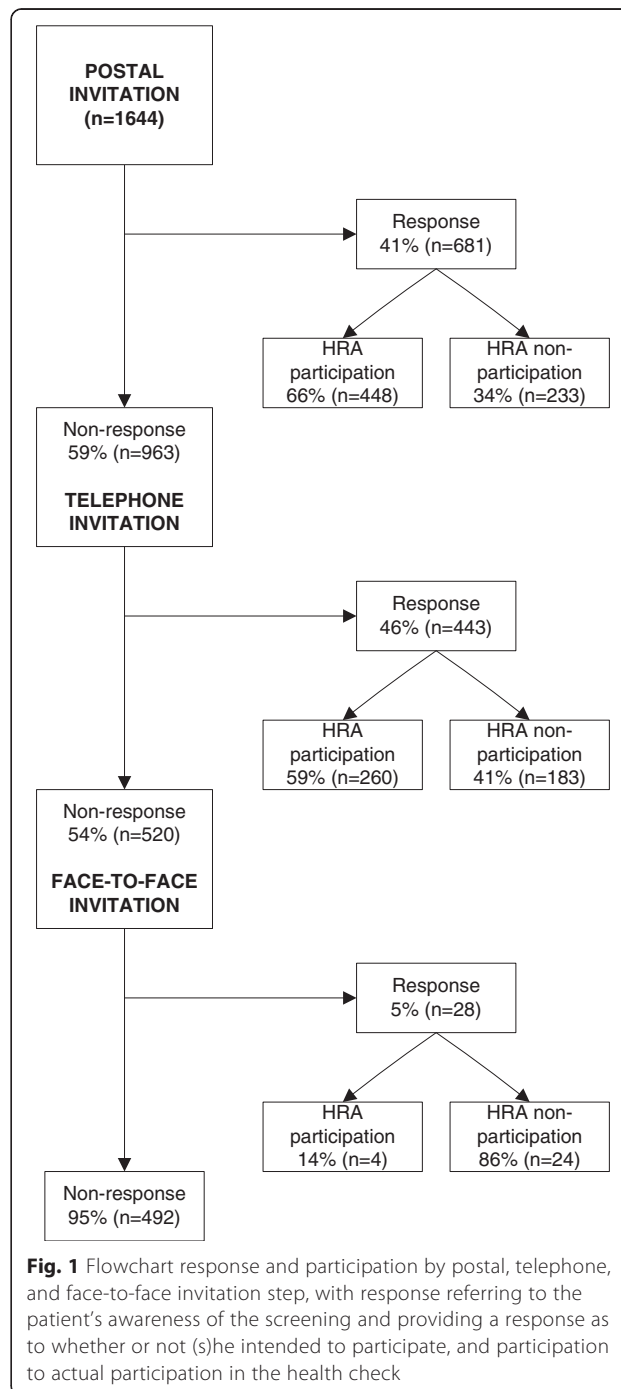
POSTAL INVITATION (n=1644)

Response 41% (n=681)

HRA participation 66% (n=448)

HRA non-participation 34% (n=233)

Non-response 59% (n=963)

TELEPHONE INVITATION

Response 46% (n=443)

HRA participation 59% (n=260)

HRA non-participation 41% (n=183)

Non-response 54% (n=520)

FACE-TO-FACE INVITATION

Response 5% (n=28)

HRA participation 14% (n=4)

HRA non-participation 86% (n=24)

Non-response 95% (n=492)

**Fig. 1** Flowchart response and participation by postal, telephone, and face-to-face invitation step, with response referring to the patient's awareness of the screening and providing a response as to whether or not (s)he intended to participate, and participation to actual participation in the health check